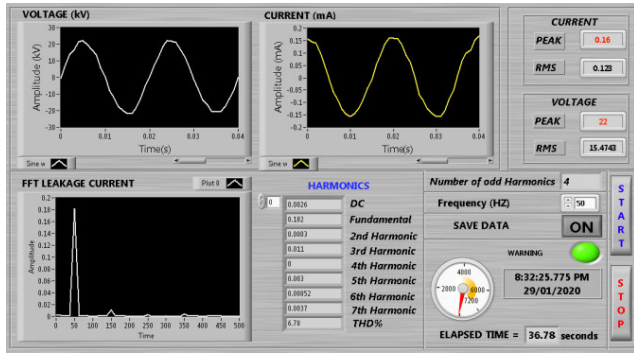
VOLTAGE (kV)

30
20
10
0
-10
-20
-30

Amplitude (kV)

0 0.01 0.02 0.03 0.04
Time(s)

Sine w

CURRENT (mA)

0.2
0.15
0.1
0.05
0
-0.05
-0.1
-0.15
-0.2

Amplitude (mA)

0 0.01 0.02 0.03 0.04
Time(s)

Sine w

CURRENT

PEAK 0.16

RMS 0.123

VOLTAGE

PEAK 22

RMS 15.4743

FFT LEAKAGE CURRENT

Plot 0

0.18
0.16
0.14
0.12
0.1
0.08
0.06
0.04
0.02
0

Amplitude

0 50 100 150 200 250 300 350 400 450 500
Time

HARMONICS

0

| | |
|---|---|
| 0.0026 | DC |
| 0.182 | Fundamental |
| 0.0003 | 2nd Harmonic |
| 0.011 | 3rd Harmonic |
| 0 | 4th Harmonic |
| 0.003 | 5th Harmonic |
| 0.00052 | 6th Harmonic |
| 0.0037 | 7th Harmonic |
| 6.78 | THD% |

Number of odd Harmonics 4

Frequency (HZ) 50

SAVE DATA

ON

WARNING

4000
2000 6000
0 7200

8:32:25.775 PM
29/01/2020

ELAPSED TIME = 36.78 seconds

START

STOP